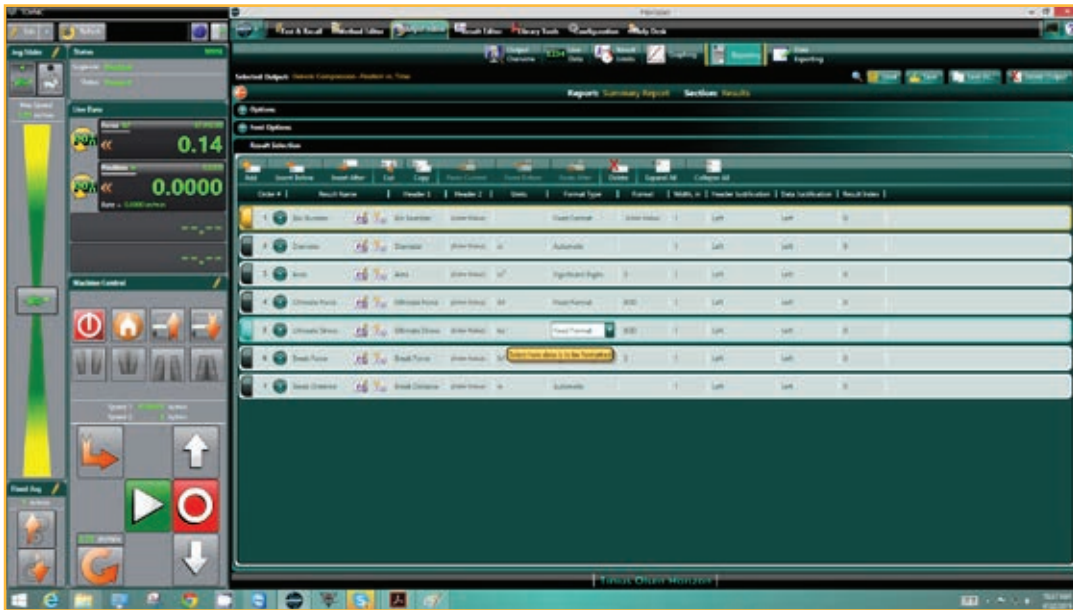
Jog Slider
Status
Limit Data
0.14
0.0000
Machine Control
Fixed Jog
Test & Recall
Method Editor
Result Editor
Library Tools
Configuration
Help Desk
Selected Output:
Reports
Summary Report
Section: Results
Options
Sort Options
Result Selection
Add
Insert Before
Insert After
Cut
Copy
Delete
Expand All
Collapse All
Order # | Result Name | Header 1 | Header 2 | Units | Format Type | Format | Width, in | Header Justification | Data Justification | Result Index
1 | Bin Number | Bin Number | | | Fixed Format | | 1 | Left | Left | 0
2 | Diameter | Diameter | | in | Automatic | | 1 | Left | Left | 0
3 | Area | Area | | in² | Significant Digits | 3 | 1 | Left | Left | 0
4 | Ultimate Force | Ultimate Force | | lbf | Fixed Format | 0.00 | 1 | Left | Left | 0
5 | Ultimate Stress | Ultimate Stress | | psi | Fixed Format | 0.00 | 1 | Left | Left | 0
6 | Break Force | Break Force | | lbf | | 3 | 1 | Left | Left | 0
7 | Break Distance | Break Distance | | in | Automatic | | 1 | Left | Left | 0
Tinius Olsen Horizon